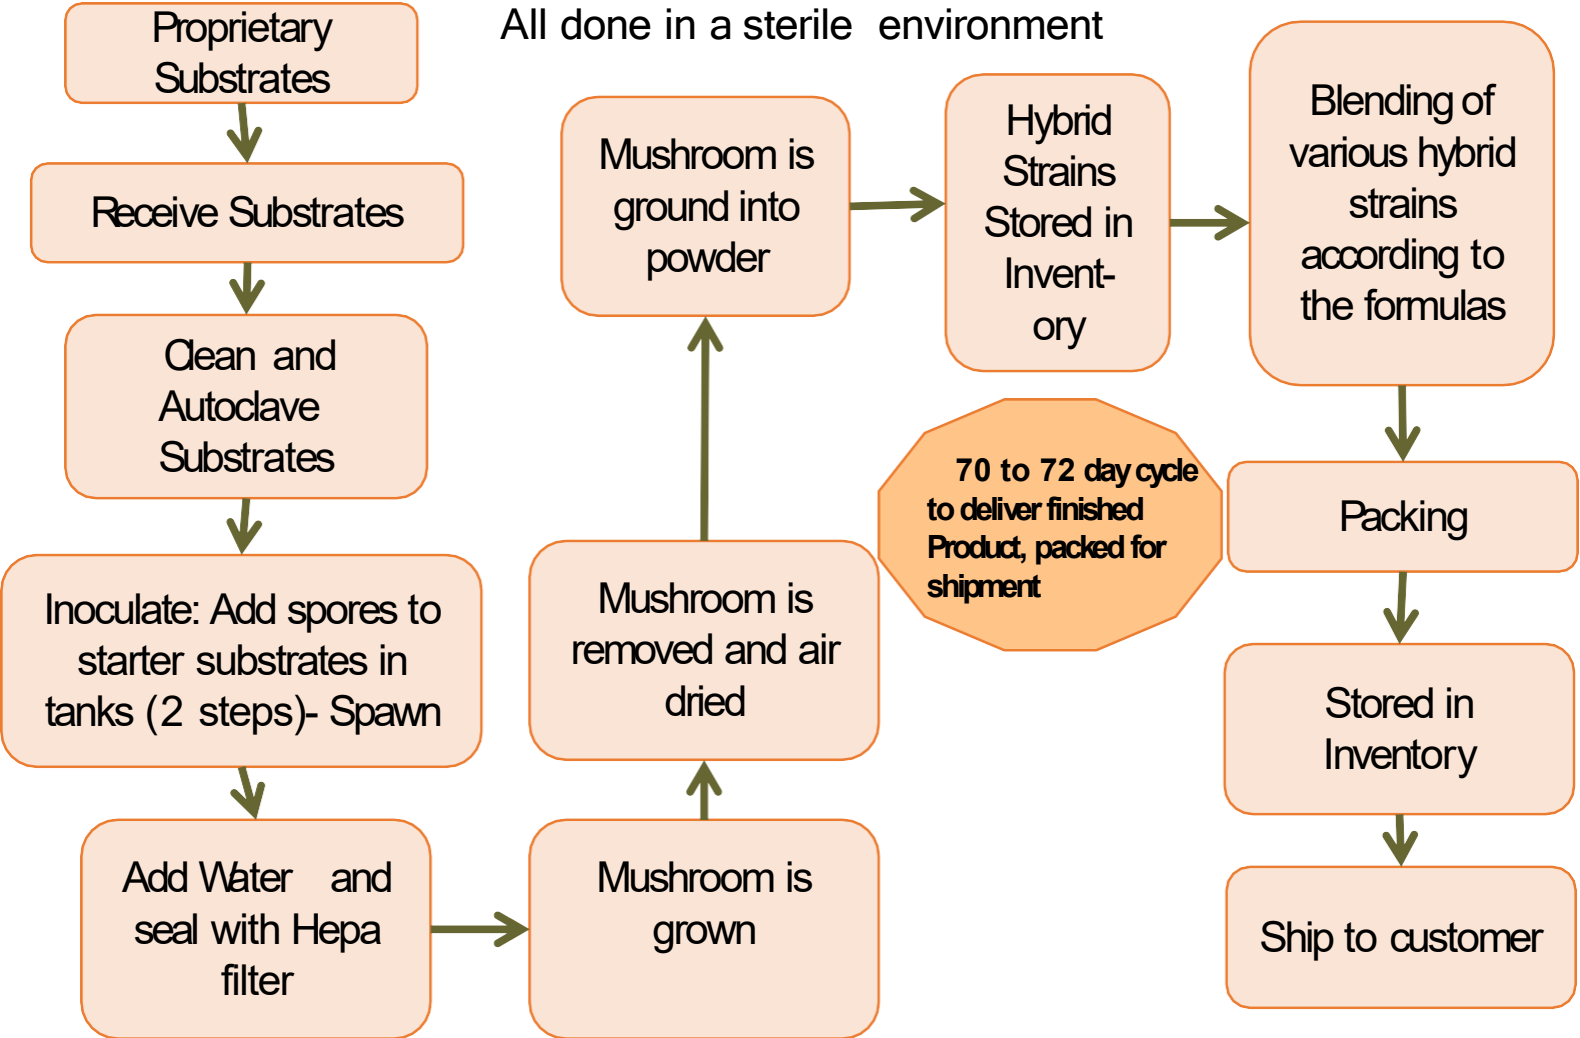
All done in a sterile environment

Proprietary Substrates

Receive Substrates

Clean and Autoclave Substrates

Inoculate: Add spores to starter substrates in tanks (2 steps)- Spawn

Add Water and seal with Hepa filter

Mushroom is grown

Mushroom is removed and air dried

Mushroom is ground into powder

Hybrid Strains Stored in Invent-ory

Blending of various hybrid strains according to the formulas

70 to 72 day cycle to deliver finished Product, packed for shipment

Packing

Stored in Inventory

Ship to customer